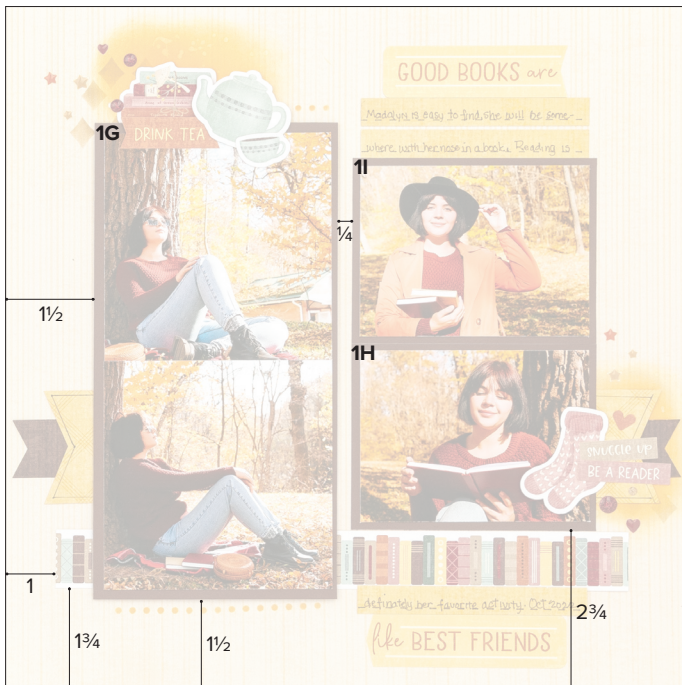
GOOD BOOKS are

Madalyn is easy to find. She will be some-

where with her nose in a book. Reading is ...

DRINK TEA

1G

1I

¼

1½

1H

SNUGGLE UP

BE A READER

1

1¾

1½

definitely her favorite activity. Oct 2020

2¾

like BEST FRIENDS